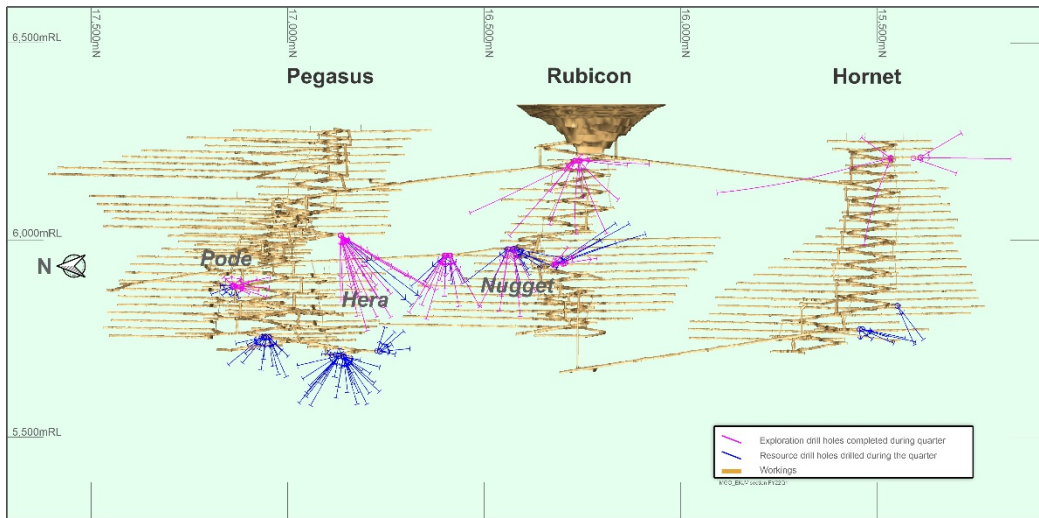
17,500mN
17,000mN
16,500mN
16,000mN
15,500mN

6,500mRL

Pegasus

Rubicon

Hornet

6,000mRL

N

Pode

Hera

Nugget

5,500mRL

Exploration drill holes completed during quarter
Resource drill holes drilled during the quarter
Workings

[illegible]